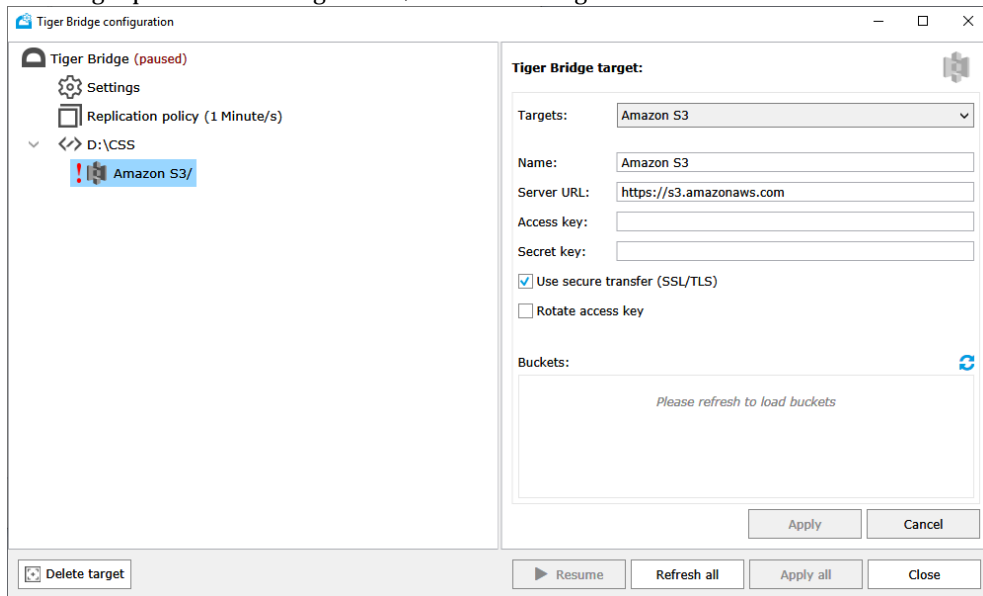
Tiger Bridge configuration

Tiger Bridge (paused)

Settings

Replication policy (1 Minute/s)

D:\CSS

Amazon S3/

Tiger Bridge target:

Targets: Amazon S3

Name: Amazon S3

Server URL: https://s3.amazonaws.com

Access key:

Secret key:

Use secure transfer (SSL/TLS)

Rotate access key

Buckets:

Please refresh to load buckets

Apply

Cancel

Delete target

Resume

Refresh all

Apply all

Close